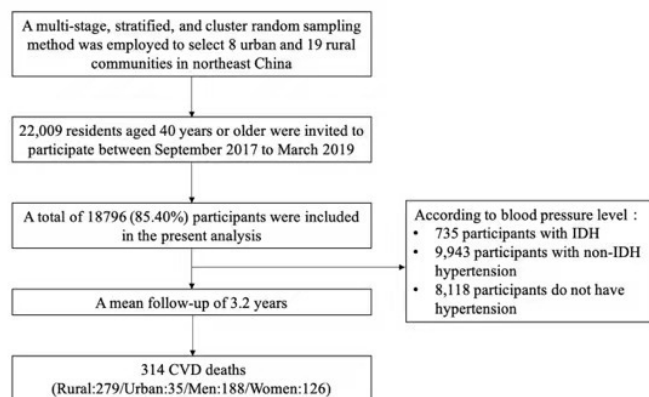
A multi-stage, stratified, and cluster random sampling method was employed to select 8 urban and 19 rural communities in northeast China

22,009 residents aged 40 years or older were invited to participate between September 2017 to March 2019

A total of 18796 (85.40%) participants were included in the present analysis

According to blood pressure level :
• 735 participants with IDH
• 9,943 participants with non-IDH hypertension
• 8,118 participants do not have hypertension

A mean follow-up of 3.2 years

314 CVD deaths
(Rural:279/Urban:35/Men:188/Women:126)